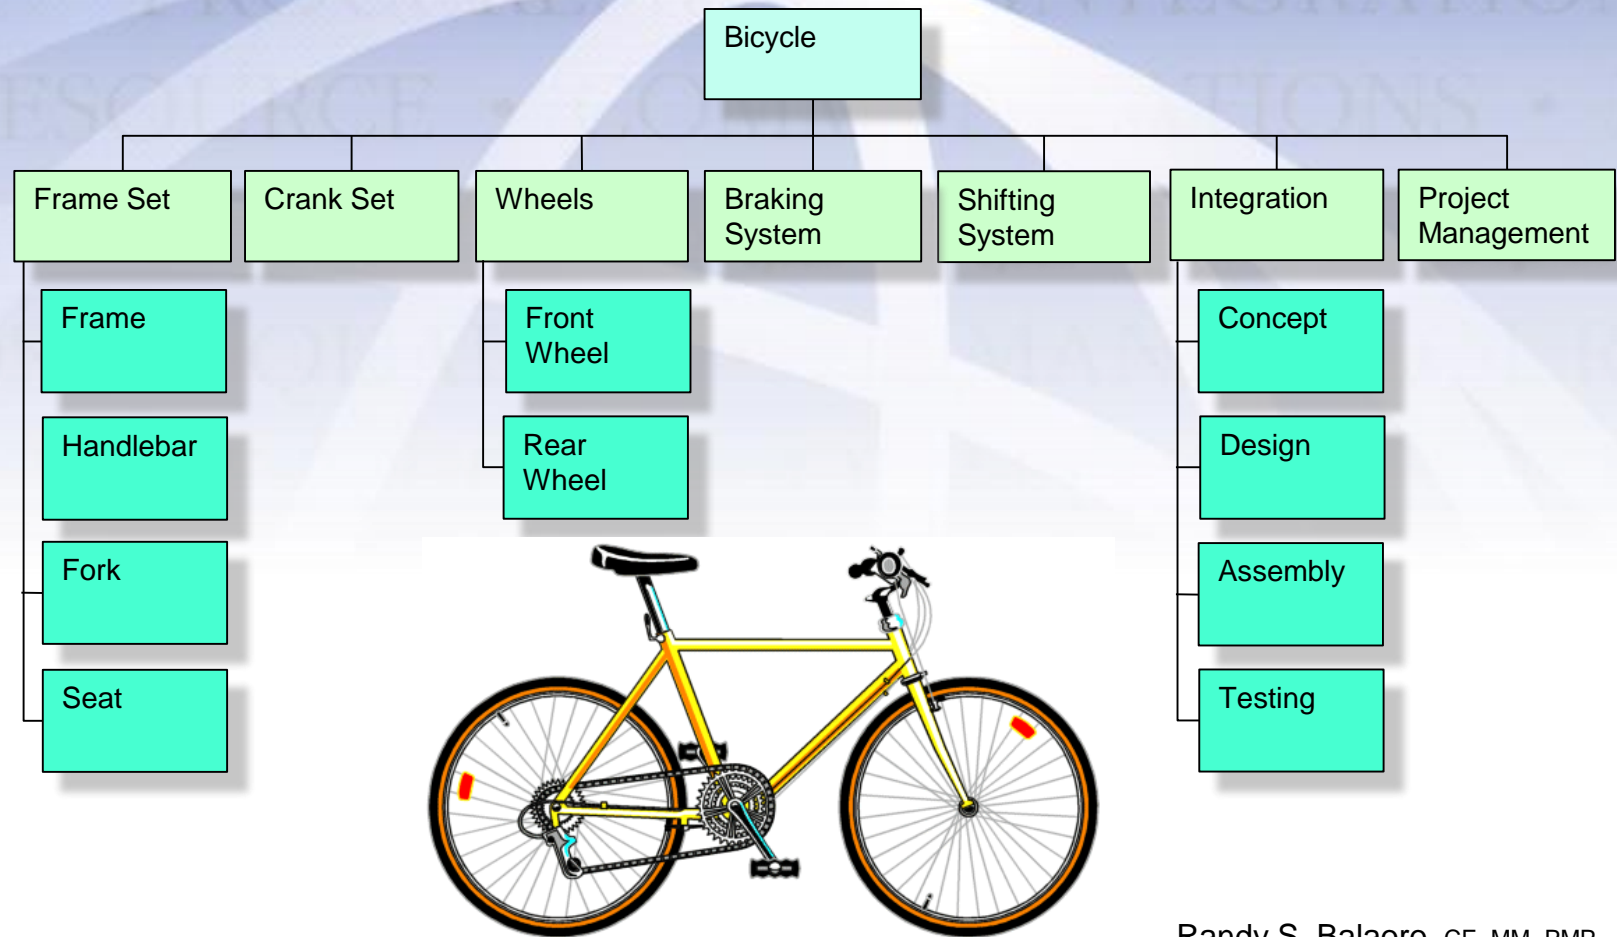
Bicycle

Frame Set

Frame

Handlebar

Fork

Seat

Crank Set

Wheels

Front Wheel

Rear Wheel

Braking System

Shifting System

Integration

Concept

Design

Assembly

Testing

Project Management

Randy S. Balaoro, CE, MM, PMP